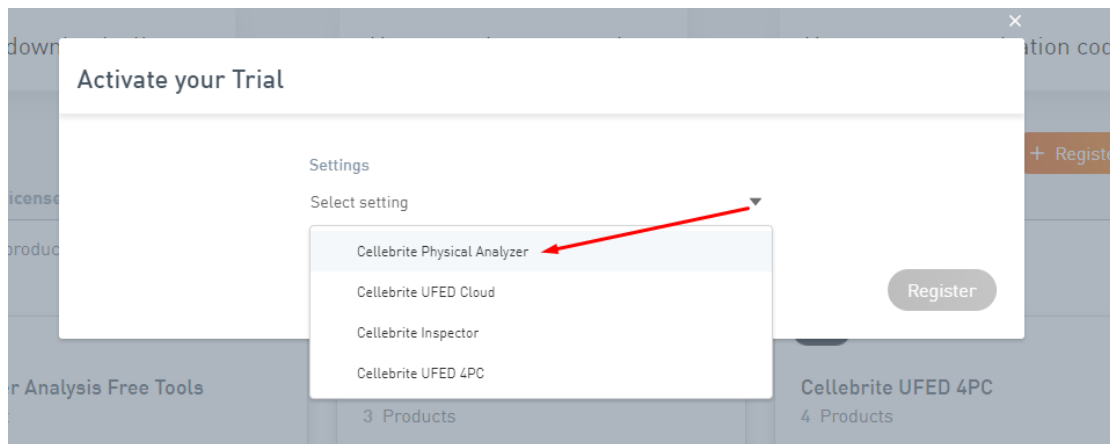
downl

ation coc

×

Activate your Trial

Settings

Select setting

Cellebrite Physical Analyzer

Cellebrite UFED Cloud

Cellebrite Inspector

Cellebrite UFED 4PC

Register

+ Regist

License

produc

r Analysis Free Tools

3 Products

Cellebrite UFED 4PC

4 Products